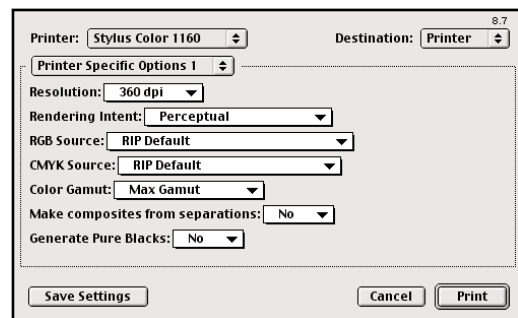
8.7

Printer: Stylus Color 1160

Destination: Printer

Printer Specific Options 1

Resolution: 360 dpi

Rendering Intent: Perceptual

RGB Source: RIP Default

CMYK Source: RIP Default

Color Gamut: Max Gamut

Make composites from separations: No

Generate Pure Blacks: No

Save Settings

Cancel

Print